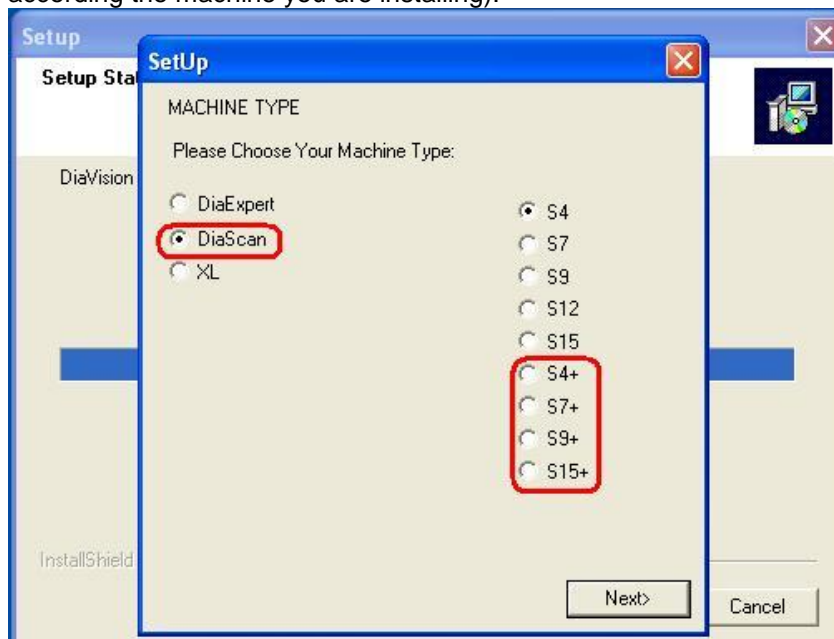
according the machine you are installing).

Setup

Setup Sta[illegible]

DiaVision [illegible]

InstallShield

Cancel

SetUp

MACHINE TYPE

Please Choose Your Machine Type:

DiaExpert
DiaScan
XL

S4
S7
S9
S12
S15
S4+
S7+
S9+
S15+

Next>